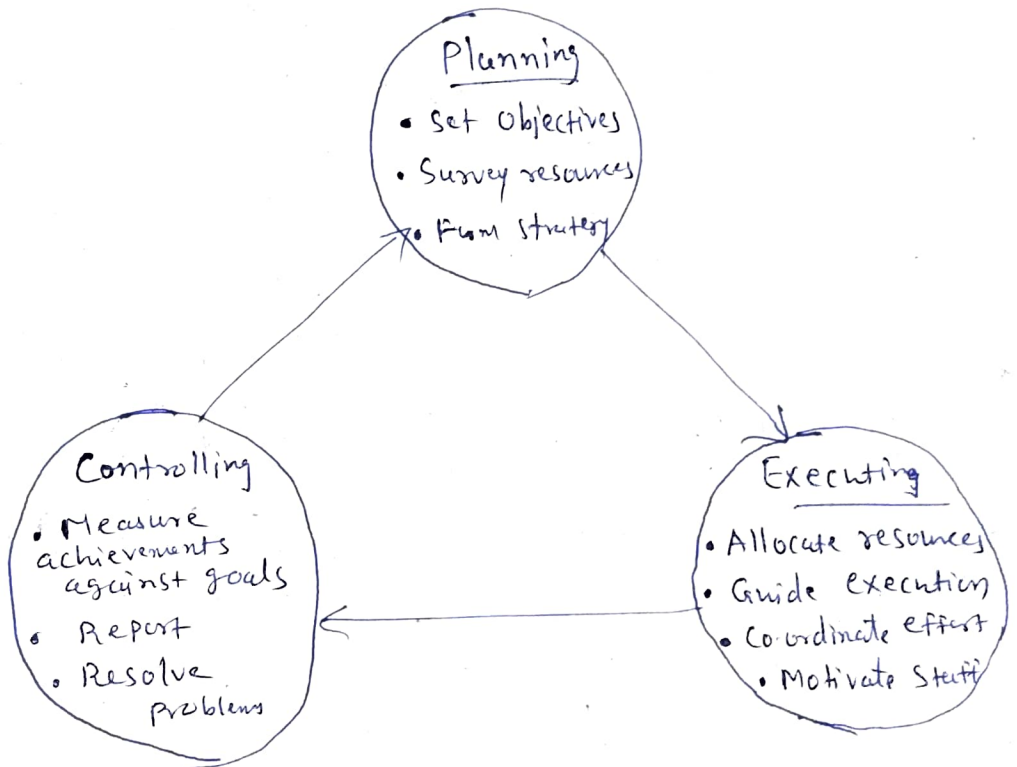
Planning
• Set Objectives
• Survey resources
• Form strategy

Executing
• Allocate resources
• Guide execution
• Co-ordinate effort
• Motivate Staff

Controlling
• Measure achievements against goals
• Report
• Resolve problems